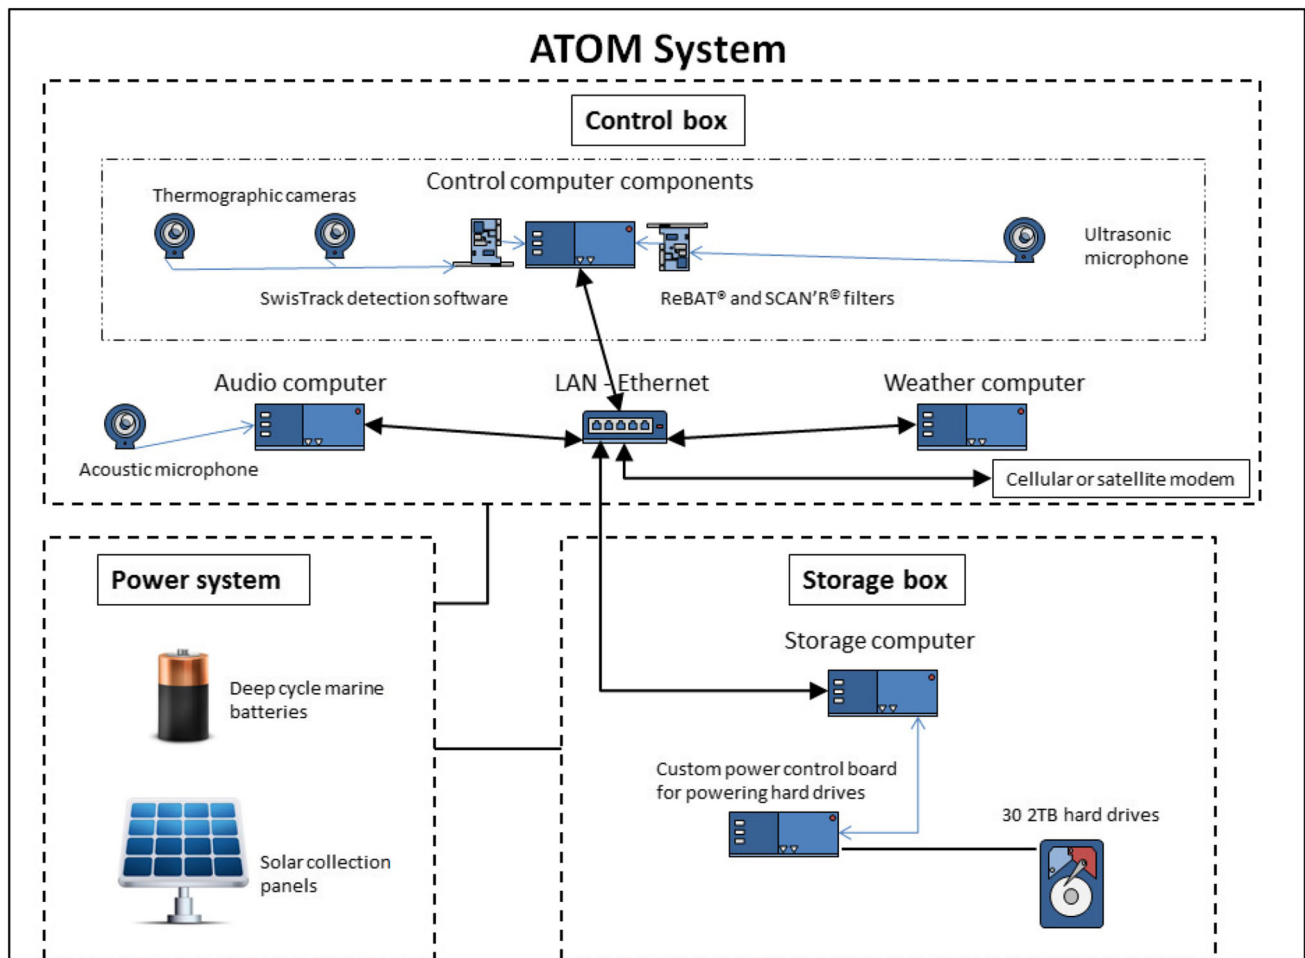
ATOM System

Control box

Control computer components

Thermographic cameras

Ultrasonic microphone

SwisTrack detection software

ReBAT® and SCAN'R® filters

Audio computer

LAN - Ethernet

Weather computer

Acoustic microphone

Cellular or satellite modem

Power system

Storage box

Storage computer

Deep cycle marine batteries

Custom power control board for powering hard drives

30 2TB hard drives

Solar collection panels